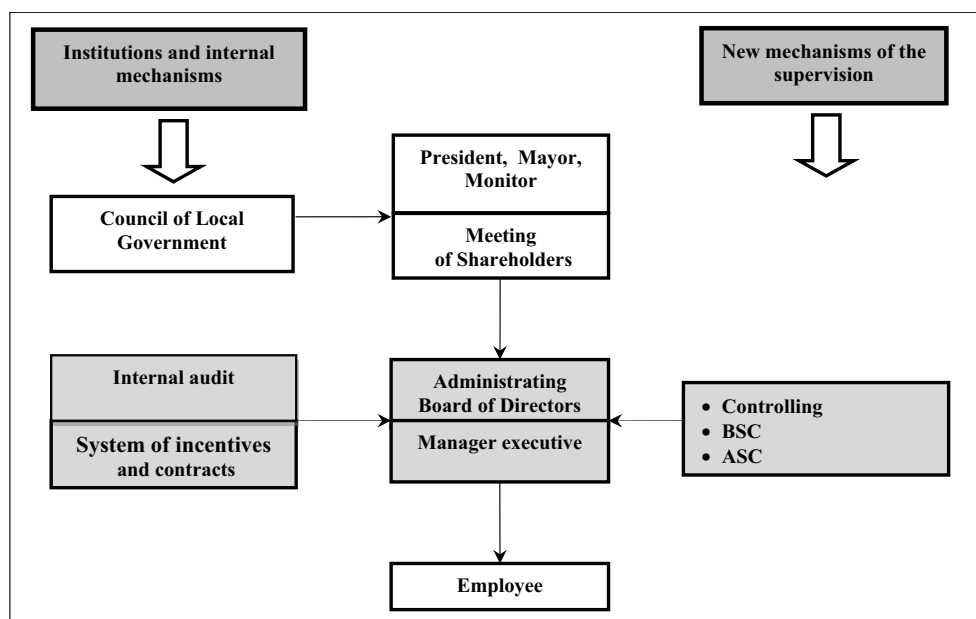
Institutions and internal mechanisms

New mechanisms of the supervision

Council of Local Government

President, Mayor, Monitor

Meeting of Shareholders

Internal audit

System of incentives and contracts

Administrating Board of Directors

Manager executive

• Controlling
• BSC
• ASC

Employee